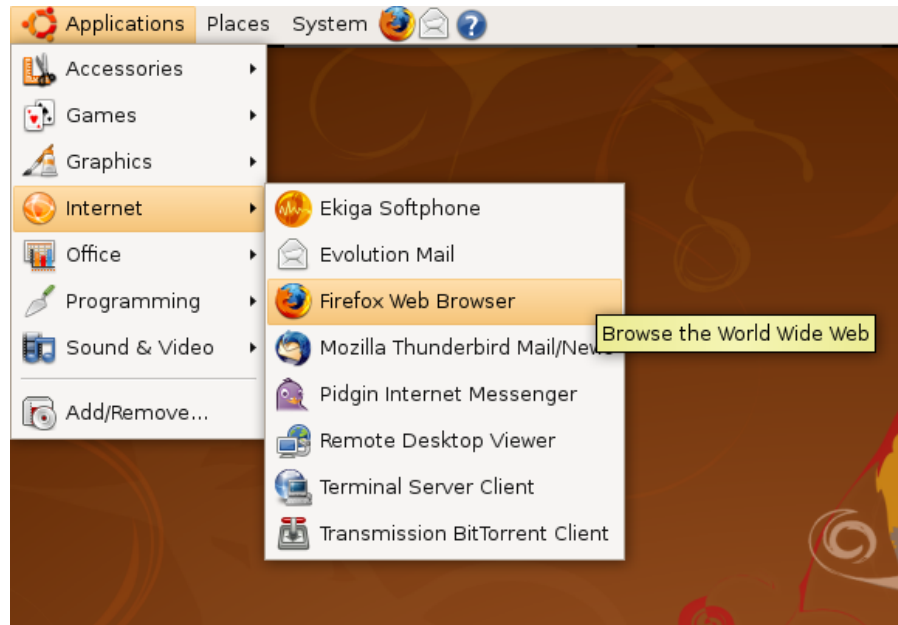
Applications Places System

Accessories
Games
Graphics
Internet
Office
Programming
Sound & Video
Add/Remove...

Ekiga Softphone
Evolution Mail
Firefox Web Browser
Mozilla Thunderbird Mail/News
Pidgin Internet Messenger
Remote Desktop Viewer
Terminal Server Client
Transmission BitTorrent Client

Browse the World Wide Web